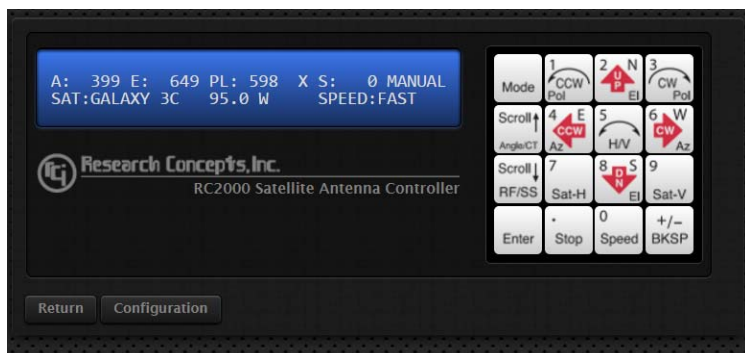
A: 399 E: 649 PL: 598 X S: 0 MANUAL
SAT:GALAXY 3C 95.0 W SPEED:FAST

RCI Research Concepts, Inc.
RC2000 Satellite Antenna Controller

| Mode | 1 CCW Pol | 2 N UP El | 3 CW Pol |
|---|---|---|---|
| Scroll↑ Angle/CT | 4 E CCW Az | 5 H/V | 6 W CW Az |
| Scroll↓ RF/SS | 7 Sat-H | 8 S DN El | 9 Sat-V |
| Enter | . Stop | 0 Speed | +/− BKSP |

Return Configuration